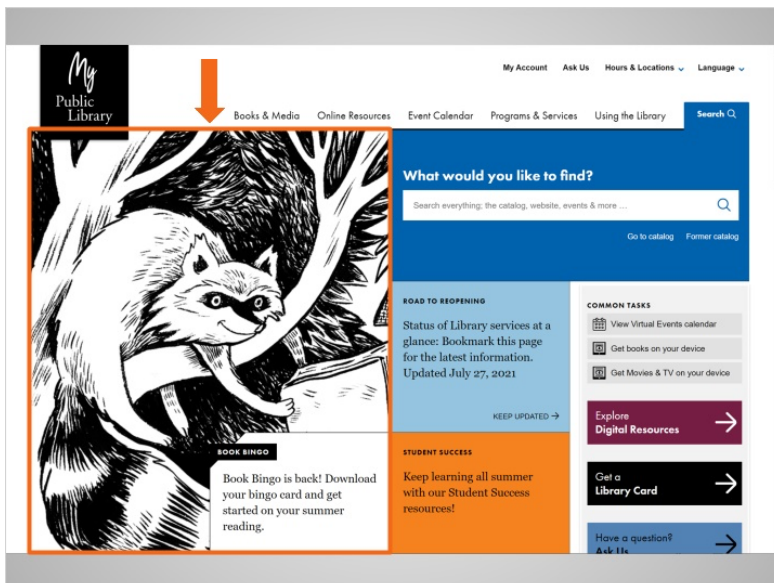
My Public Library

My Account Ask Us Hours & Locations Language

Books & Media Online Resources Event Calendar Programs & Services Using the Library Search

What would you like to find?

Search everything; the catalog, website, events & more ...

Go to catalog Former catalog

ROAD TO REOPENING

Status of Library services at a glance: Bookmark this page for the latest information. Updated July 27, 2021

KEEP UPDATED →

COMMON TASKS

View Virtual Events calendar

Get books on your device

Get Movies & TV on your device

Explore Digital Resources

Get a Library Card

Have a question? Ask Us

BOOK BINGO

Book Bingo is back! Download your bingo card and get started on your summer reading.

STUDENT SUCCESS

Keep learning all summer with our Student Success resources!